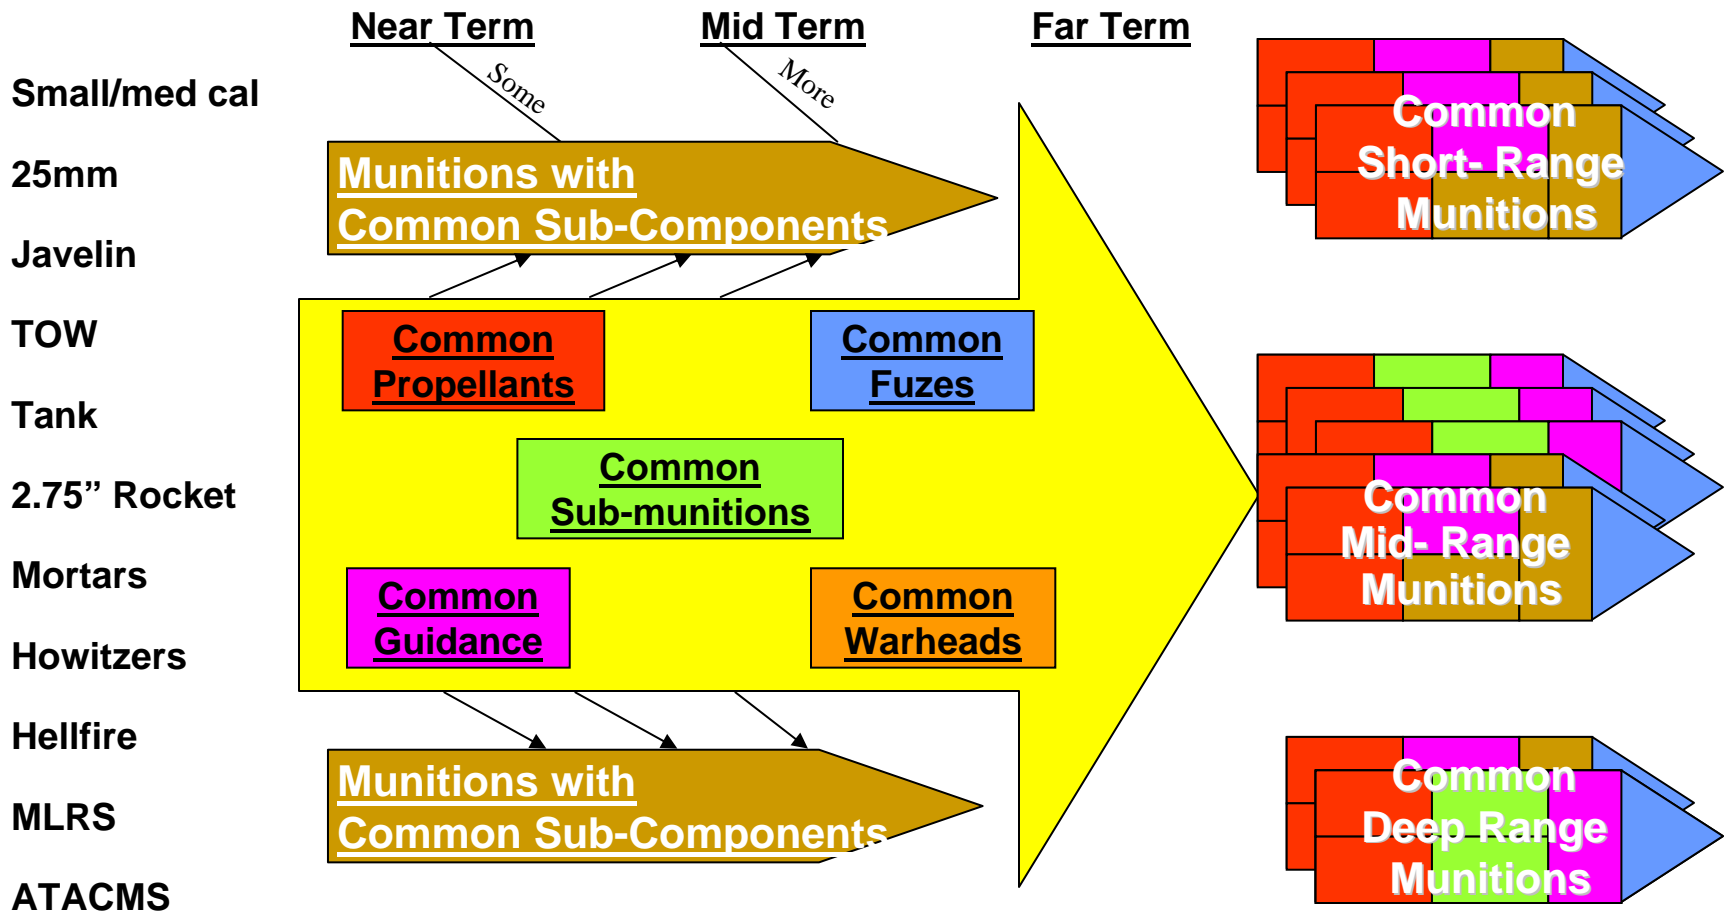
Near Term

Mid Term

Far Term

Some

More

Small/med cal

25mm

Javelin

TOW

Tank

2.75” Rocket

Mortars

Howitzers

Hellfire

MLRS

ATACMS

Munitions with Common Sub-Components

Common Propellants

Common Fuzes

Common Sub-munitions

Common Guidance

Common Warheads

Munitions with Common Sub-Components

Common Short- Range Munitions

Common Mid- Range Munitions

Common Deep Range Munitions